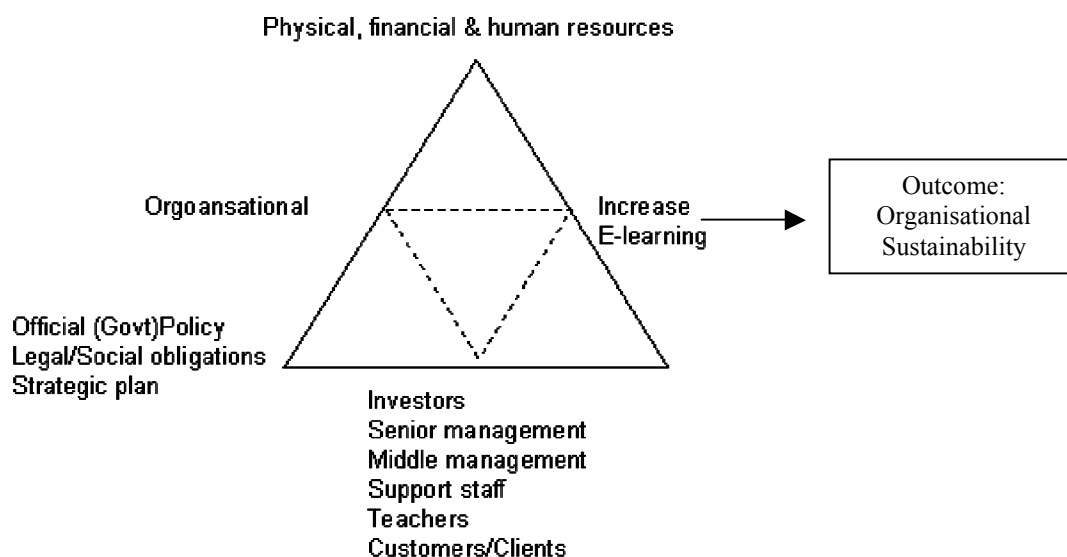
Physical, financial & human resources

Orgoansational

Increase
E-learning

Outcome:
Organisational
Sustainability

Official (Govt)Policy
Legal/Social obligations
Strategic plan

Investors
Senior management
Middle management
Support staff
Teachers
Customers/Clients